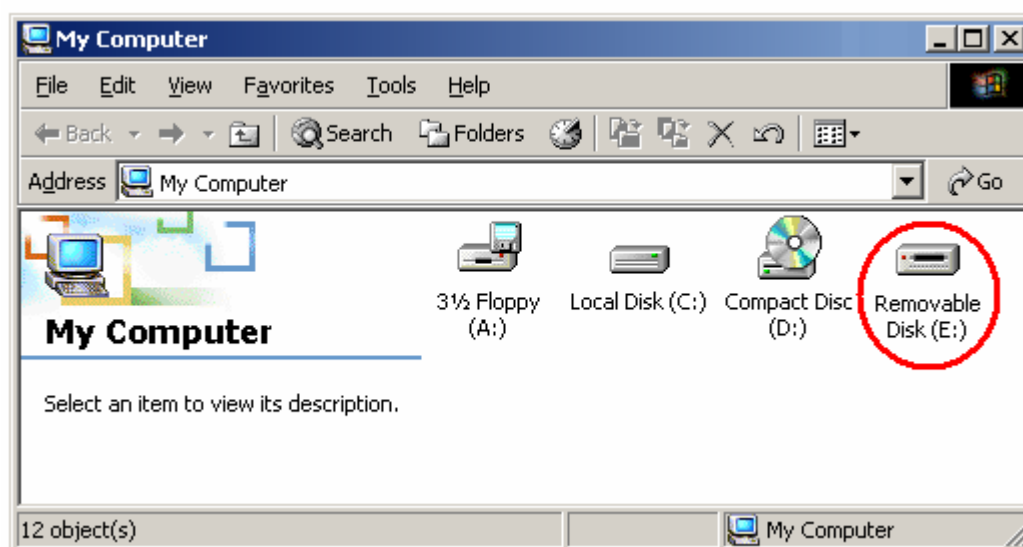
My Computer

File Edit View Favorites Tools Help

Back Search Folders

Address My Computer Go

My Computer

Select an item to view its description.

3½ Floppy (A:)

Local Disk (C:)

Compact Disc (D:)

Removable Disk (E:)

12 object(s)

My Computer